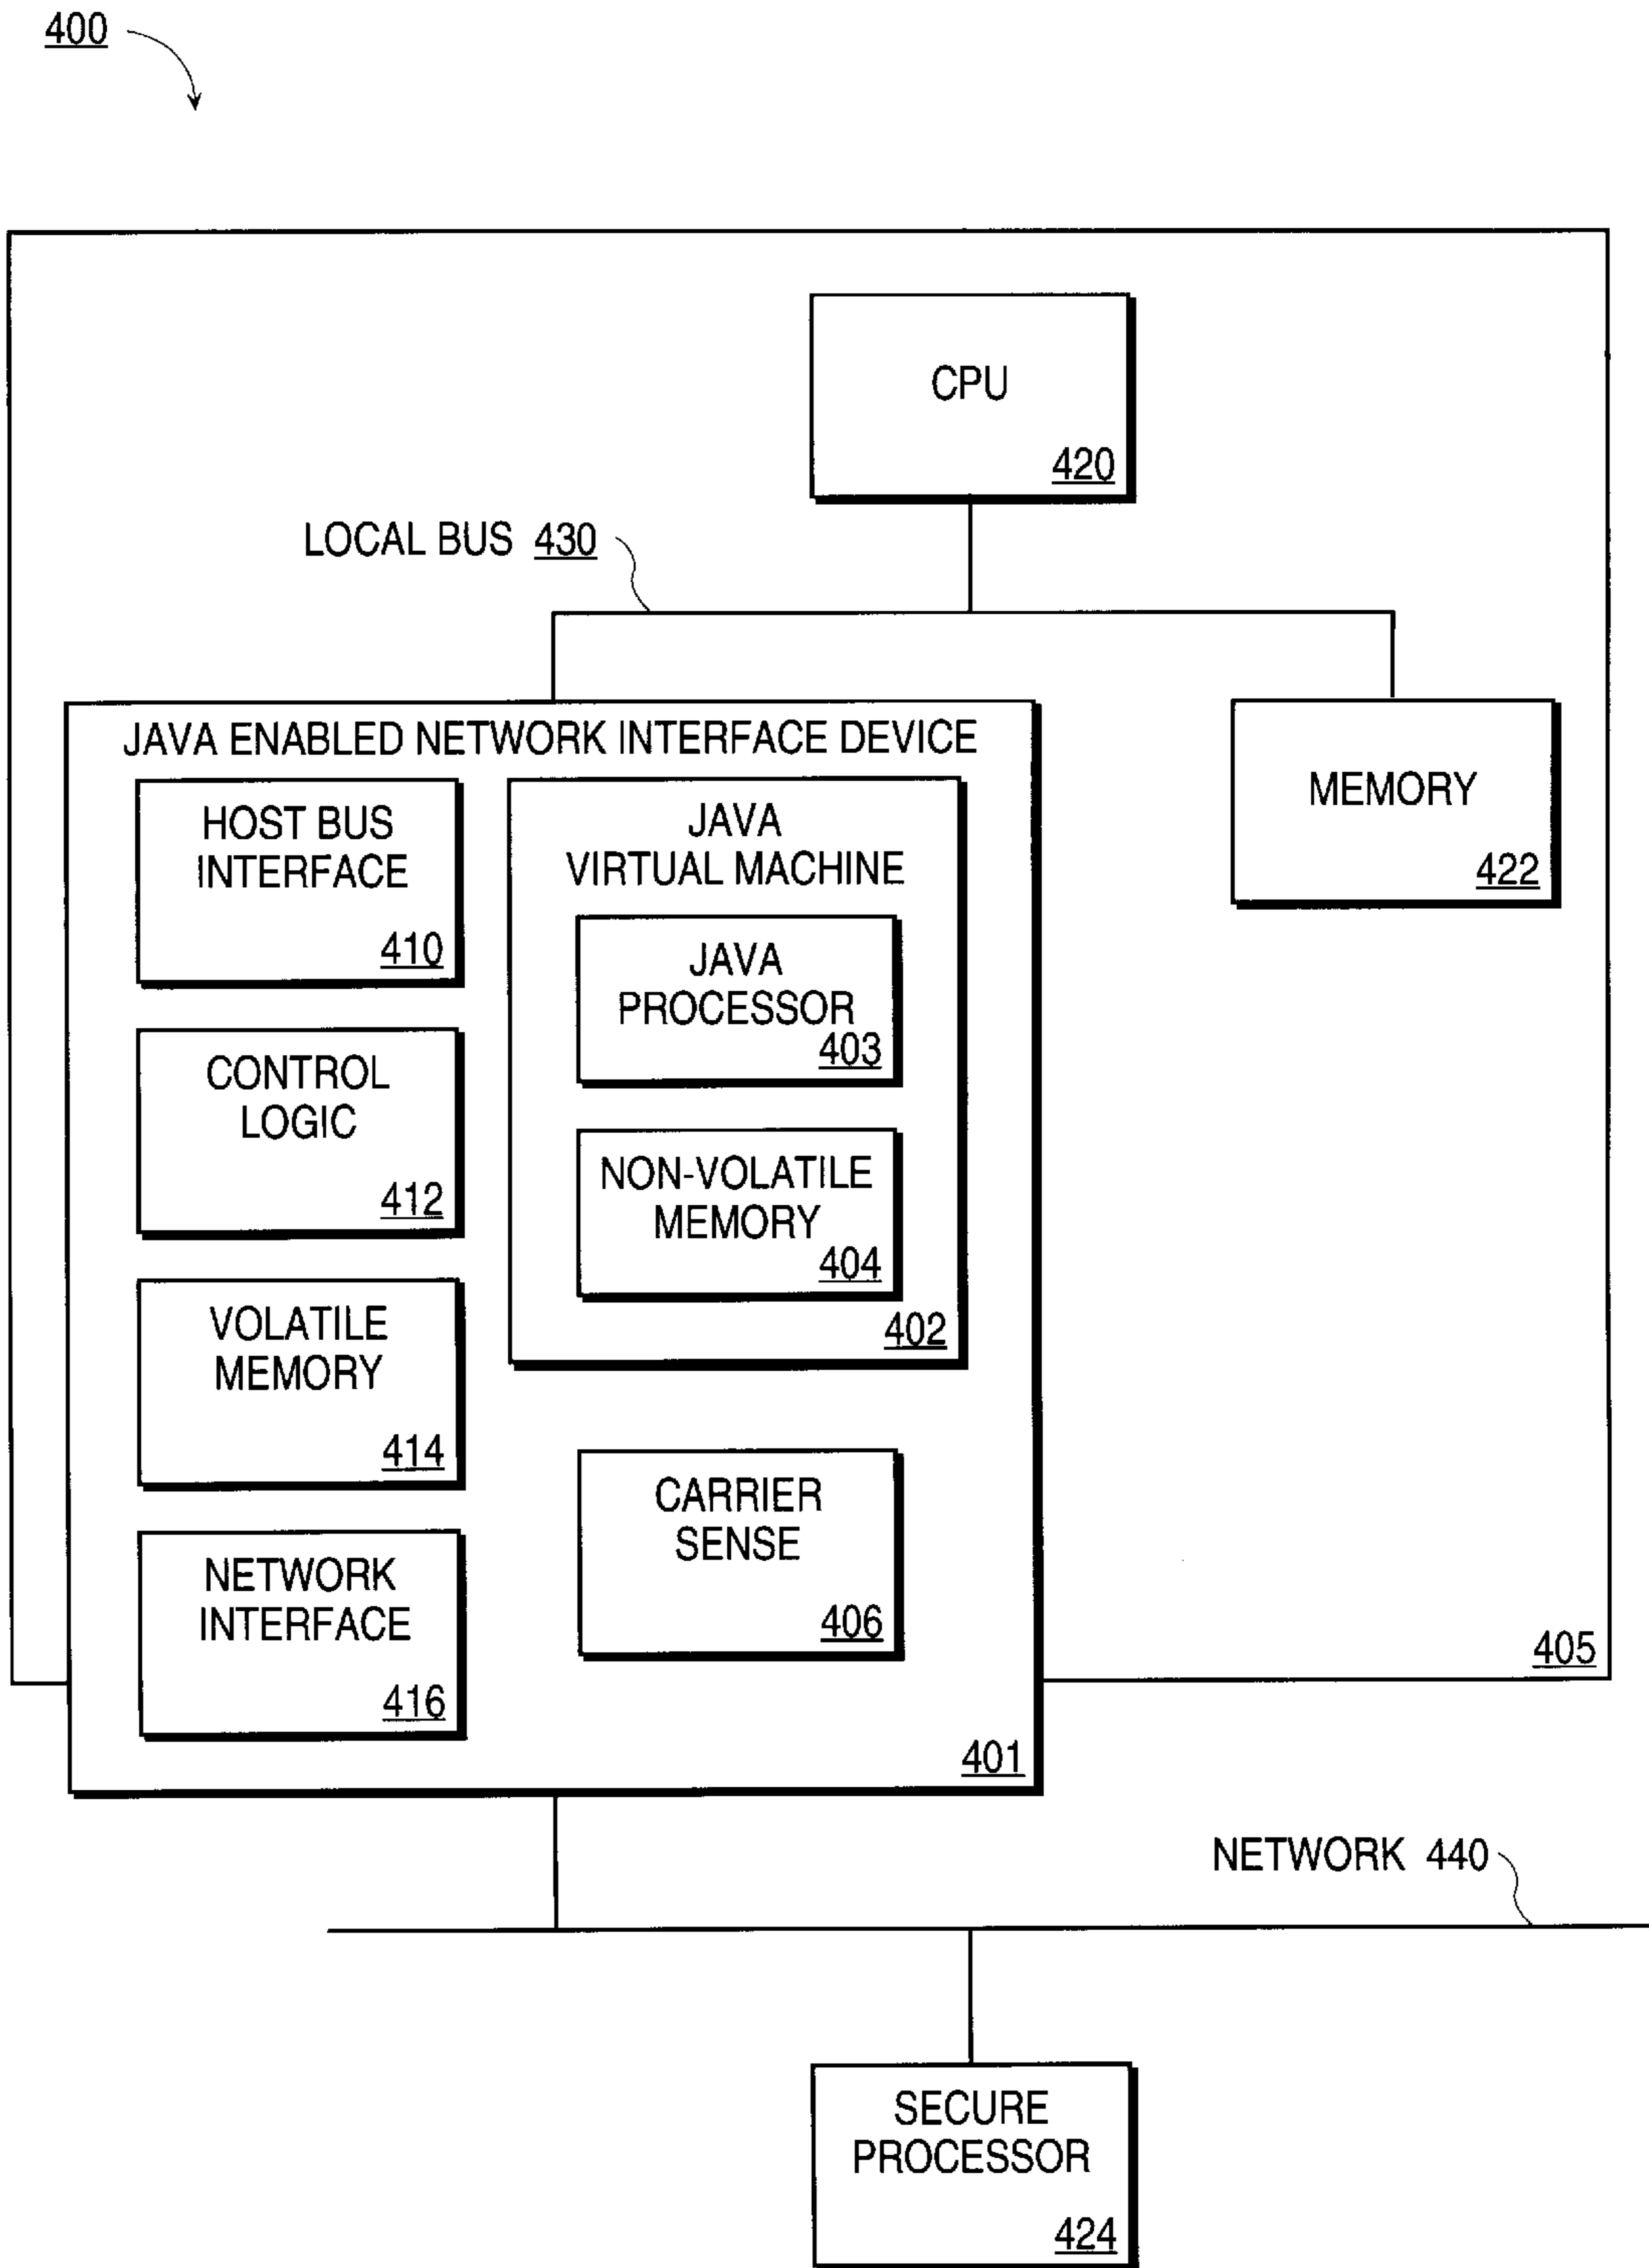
400

CPU
420

LOCAL BUS 430

JAVA ENABLED NETWORK INTERFACE DEVICE

HOST BUS INTERFACE
410

JAVA VIRTUAL MACHINE

JAVA PROCESSOR
403

NON-VOLATILE MEMORY
404

402

MEMORY
422

CONTROL LOGIC
412

VOLATILE MEMORY
414

NETWORK INTERFACE
416

CARRIER SENSE
406

405

401

NETWORK 440

SECURE PROCESSOR
424